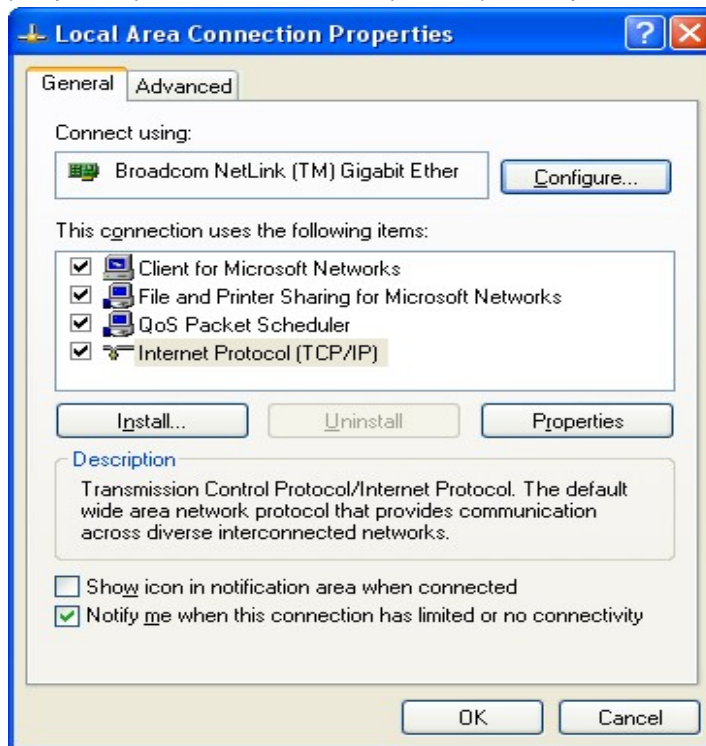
Local Area Connection Properties

?

General
Advanced

Connect using:

Broadcom NetLink (TM) Gigabit Ether

Configure...

This connection uses the following items:

Client for Microsoft Networks
File and Printer Sharing for Microsoft Networks
QoS Packet Scheduler
Internet Protocol (TCP/IP)

Install...
Uninstall
Properties

Description

Transmission Control Protocol/Internet Protocol. The default wide area network protocol that provides communication across diverse interconnected networks.

Show icon in notification area when connected
Notify me when this connection has limited or no connectivity

OK
Cancel